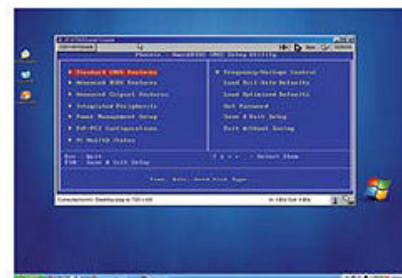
Phoenix - AwardBIOS CMOS Setup Utility

Standard CMOS Features
Advanced BIOS Features
Advanced Chipset Features
Integrated Peripherals
Power Management Setup
PnP/PCI Configurations
PC Health Status

Frequency/Voltage Control
Load Fail-Safe Defaults
Load Optimized Defaults
Set Password
Save & Exit Setup
Exit Without Saving

Esc : Quit
F10 : Save & Exit Setup

: Select Item

Time, Date, Hard Disk Type

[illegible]